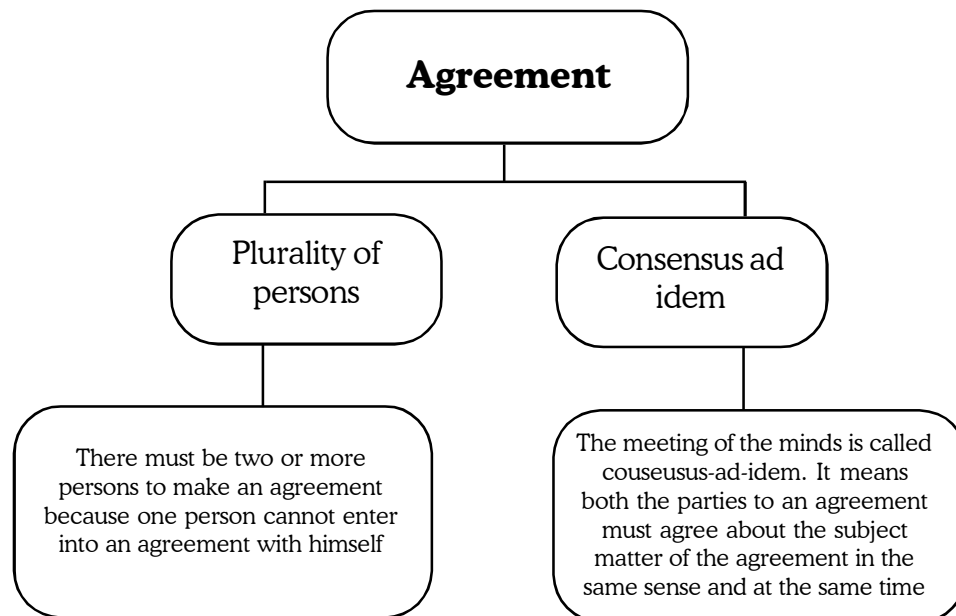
Agreement

Plurality of persons

Consensus ad idem

There must be two or more persons to make an agreement because one person cannot enter into an agreement with himself

The meeting of the minds is called couseusus-ad-idem. It means both the parties to an agreement must agree about the subject matter of the agreement in the same sense and at the same time